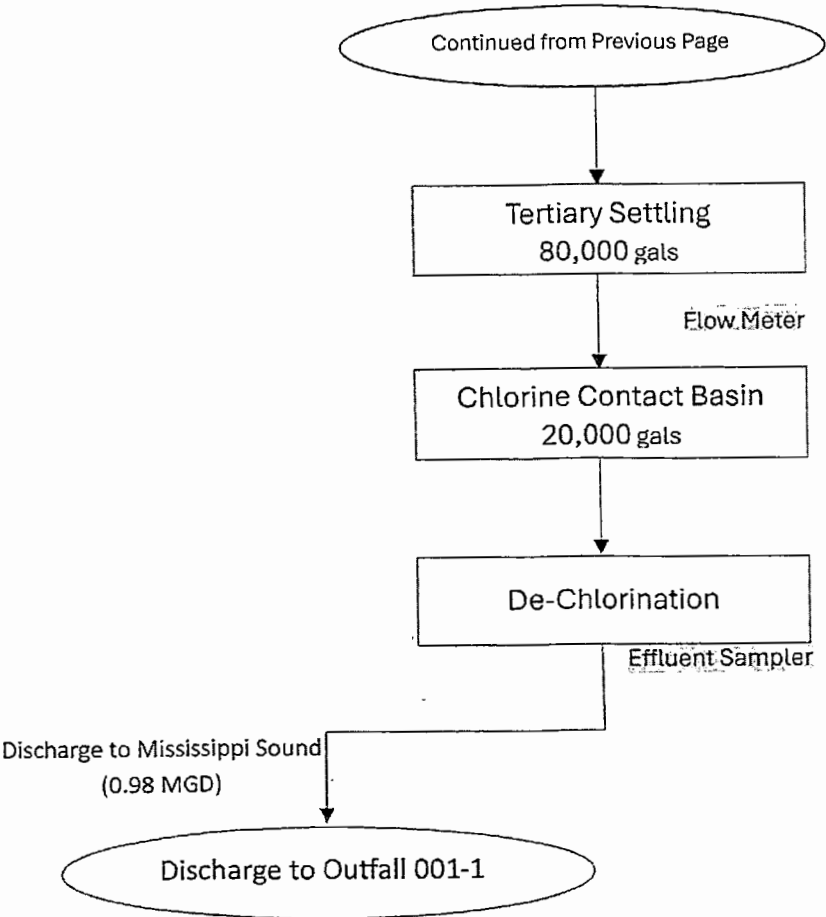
Continued from Previous Page

Tertiary Settling
80,000 gals

Flow Meter

Chlorine Contact Basin
20,000 gals

De-Chlorination

Effluent Sampler

Discharge to Mississippi Sound
(0.98 MGD)

Discharge to Outfall 001-1